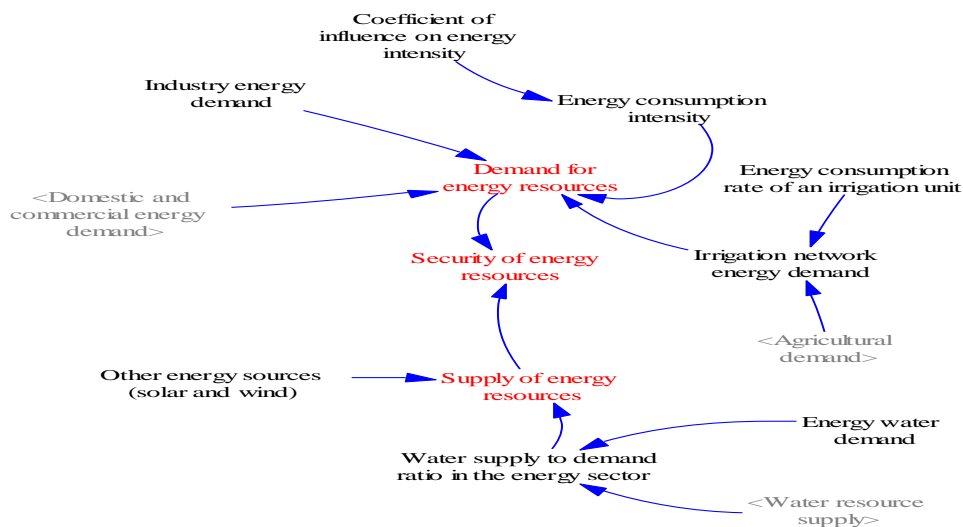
Coefficient of influence on energy intensity

Industry energy demand

Energy consumption intensity

Demand for energy resources

<Domestic and commercial energy demand>

Energy consumption rate of an irrigation unit

Security of energy resources

Irrigation network energy demand

<Agricultural demand>

Other energy sources (solar and wind)

Supply of energy resources

Energy water demand

Water supply to demand ratio in the energy sector

<Water resource supply>